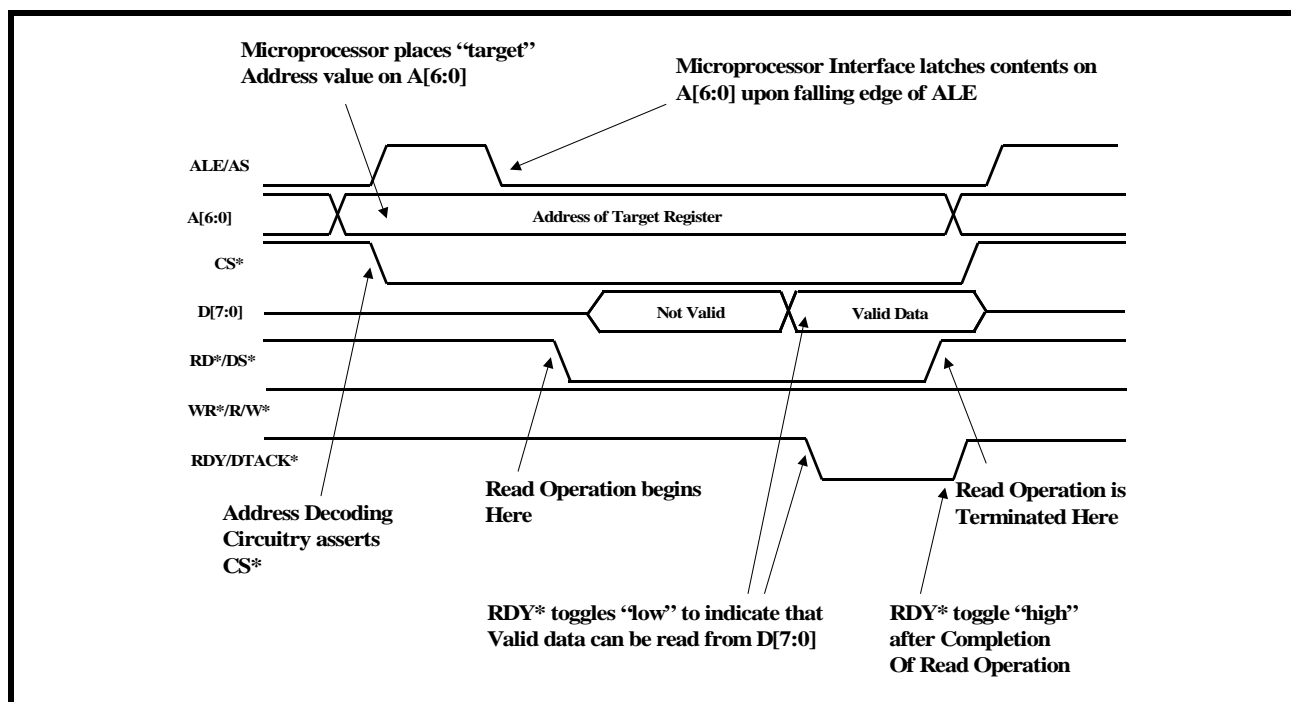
Microprocessor places "target" Address value on A[6:0]

Microprocessor Interface latches contents on A[6:0] upon falling edge of ALE

ALE/AS

A[6:0]

Address of Target Register

CS*

D[7:0]

Not Valid

Valid Data

RD*/DS*

WR*/R/W*

RDY/DTACK*

Read Operation begins Here

Read Operation is Terminated Here

Address Decoding Circuitry asserts CS*

RDY* toggles "low" to indicate that Valid data can be read from D[7:0]

RDY* toggle "high" after Completion Of Read Operation